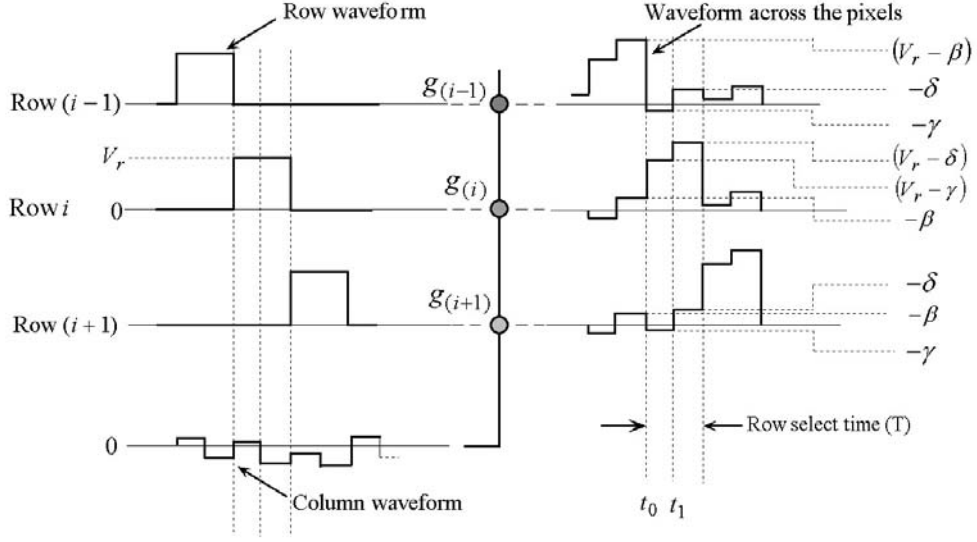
Row waveform

Waveform across the pixels

$(V_r - \beta)$

Row $(i-1)$

$g_{(i-1)}$

$-\delta$

$-\gamma$

$V_r$

$(V_r - \delta)$

$g_{(i)}$

$(V_r - \gamma)$

Row $i$

0

$-\beta$

$-\delta$

$g_{(i+1)}$

Row $(i+1)$

$-\beta$

$-\gamma$

0

Row select time (T)

Column waveform

$t_0$ $t_1$